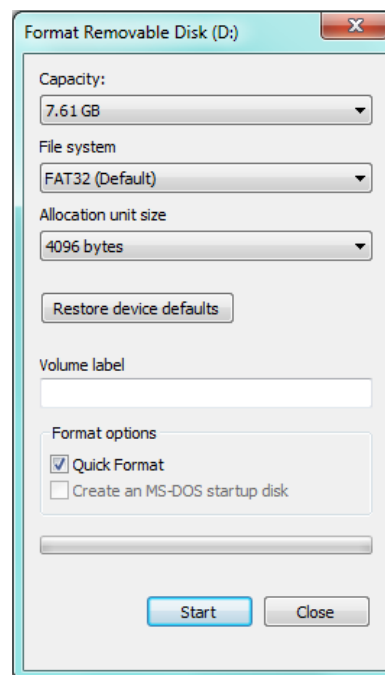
Format Removable Disk (D:)

Capacity:

7.61 GB

File system

FAT32 (Default)

Allocation unit size

4096 bytes

Restore device defaults

Volume label

Format options

Quick Format

Create an MS-DOS startup disk

Start

Close